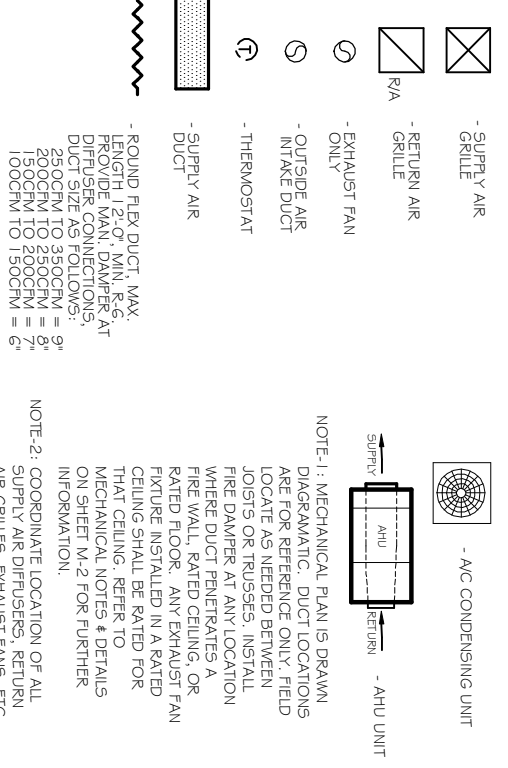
- SUPPLY AIR GRILLE

R/A

- RETURN AIR GRILLE

- EXHAUST FAN ONLY

- OUTSIDE AIR INTAKE DUCT

T

- THERMOSTAT

- SUPPLY AIR DUCT

- ROUND FLEX DUCT, MAX. LENGTH 12'-0", MIN. R-6. PROVIDE MAN. DAMPER AT DIFFUSER CONNECTIONS. DUCT SIZE AS FOLLOWS:
250CFM TO 350CFM = 9"
200CFM TO 250CFM = 8"
150CFM TO 200CFM = 7"
100CFM TO 150CFM = 6"

- A/C CONDENSING UNIT

SUPPLY

AHU

RETURN

- AHU UNIT

NOTE-1: MECHANICAL PLAN IS DRAWN DIAGRAMATIC. DUCT LOCATIONS ARE FOR REFERENCE ONLY. FIELD LOCATE AS NEEDED BETWEEN JOISTS OR TRUSSES. INSTALL FIRE DAMPER AT ANY LOCATION WHERE DUCT PENETRATES A FIRE WALL, RATED CEILING, OR RATED FLOOR. ANY EXHAUST FAN FIXTURE INSTALLED IN A RATED CEILING SHALL BE RATED FOR THAT CEILING. REFER TO MECHANICAL NOTES & DETAILS ON SHEET M-2 FOR FURTHER INFORMATION.

NOTE-2: COORDINATE LOCATION OF ALL SUPPLY AIR DIFFUSERS, RETURN AIR GRILLES, EXHAUST FANS, ETC.